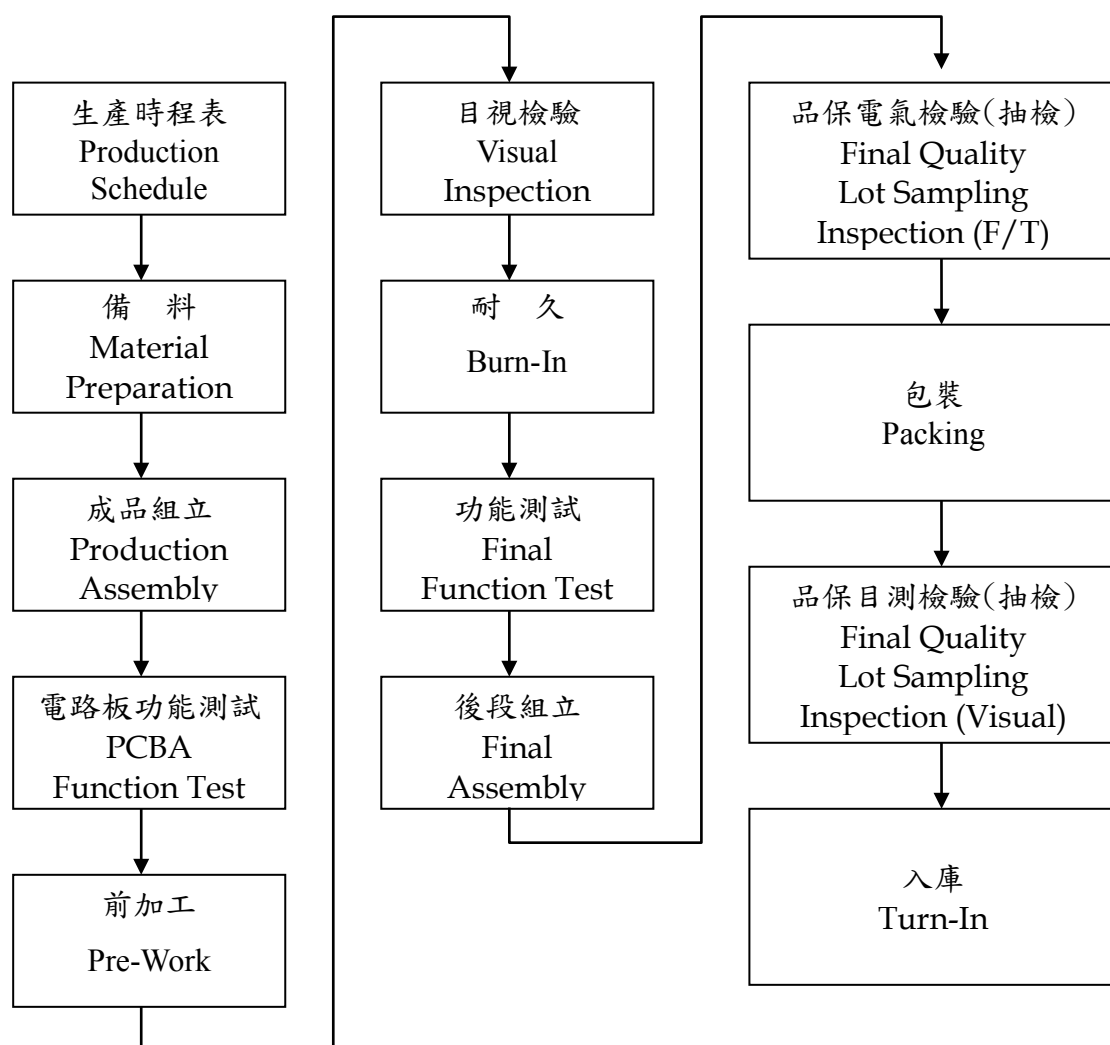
生產時程表
Production Schedule

備　料
Material Preparation

成品組立
Production Assembly

電路板功能測試
PCBA Function Test

前加工
Pre-Work

目視檢驗
Visual Inspection

耐　久
Burn-In

功能測試
Final Function Test

後段組立
Final Assembly

品保電氣檢驗(抽檢)
Final Quality Lot Sampling Inspection (F/T)

包裝
Packing

品保目測檢驗(抽檢)
Final Quality Lot Sampling Inspection (Visual)

入庫
Turn-In